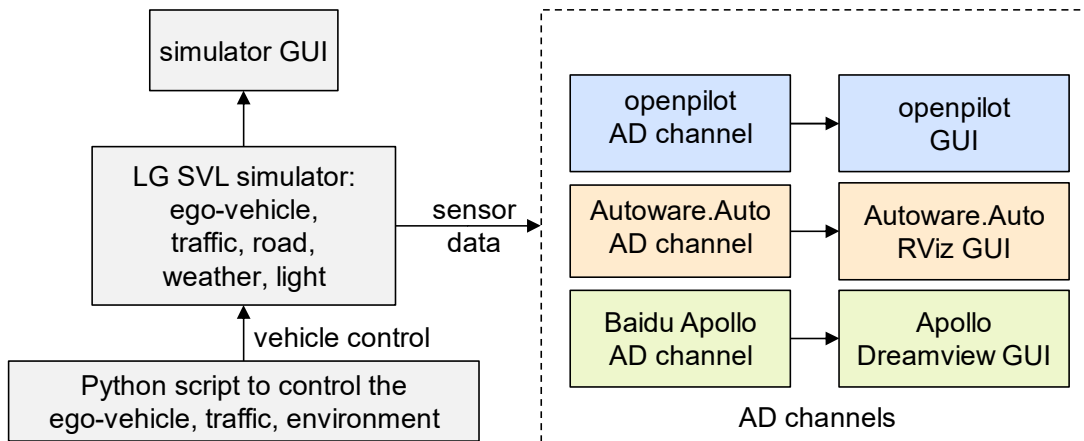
simulator GUI

LG SVL simulator: ego-vehicle, traffic, road, weather, light

sensor data

vehicle control

Python script to control the ego-vehicle, traffic, environment

openpilot AD channel

openpilot GUI

Autoware.Auto AD channel

Autoware.Auto RViz GUI

Baidu Apollo AD channel

Apollo Dreamview GUI

AD channels